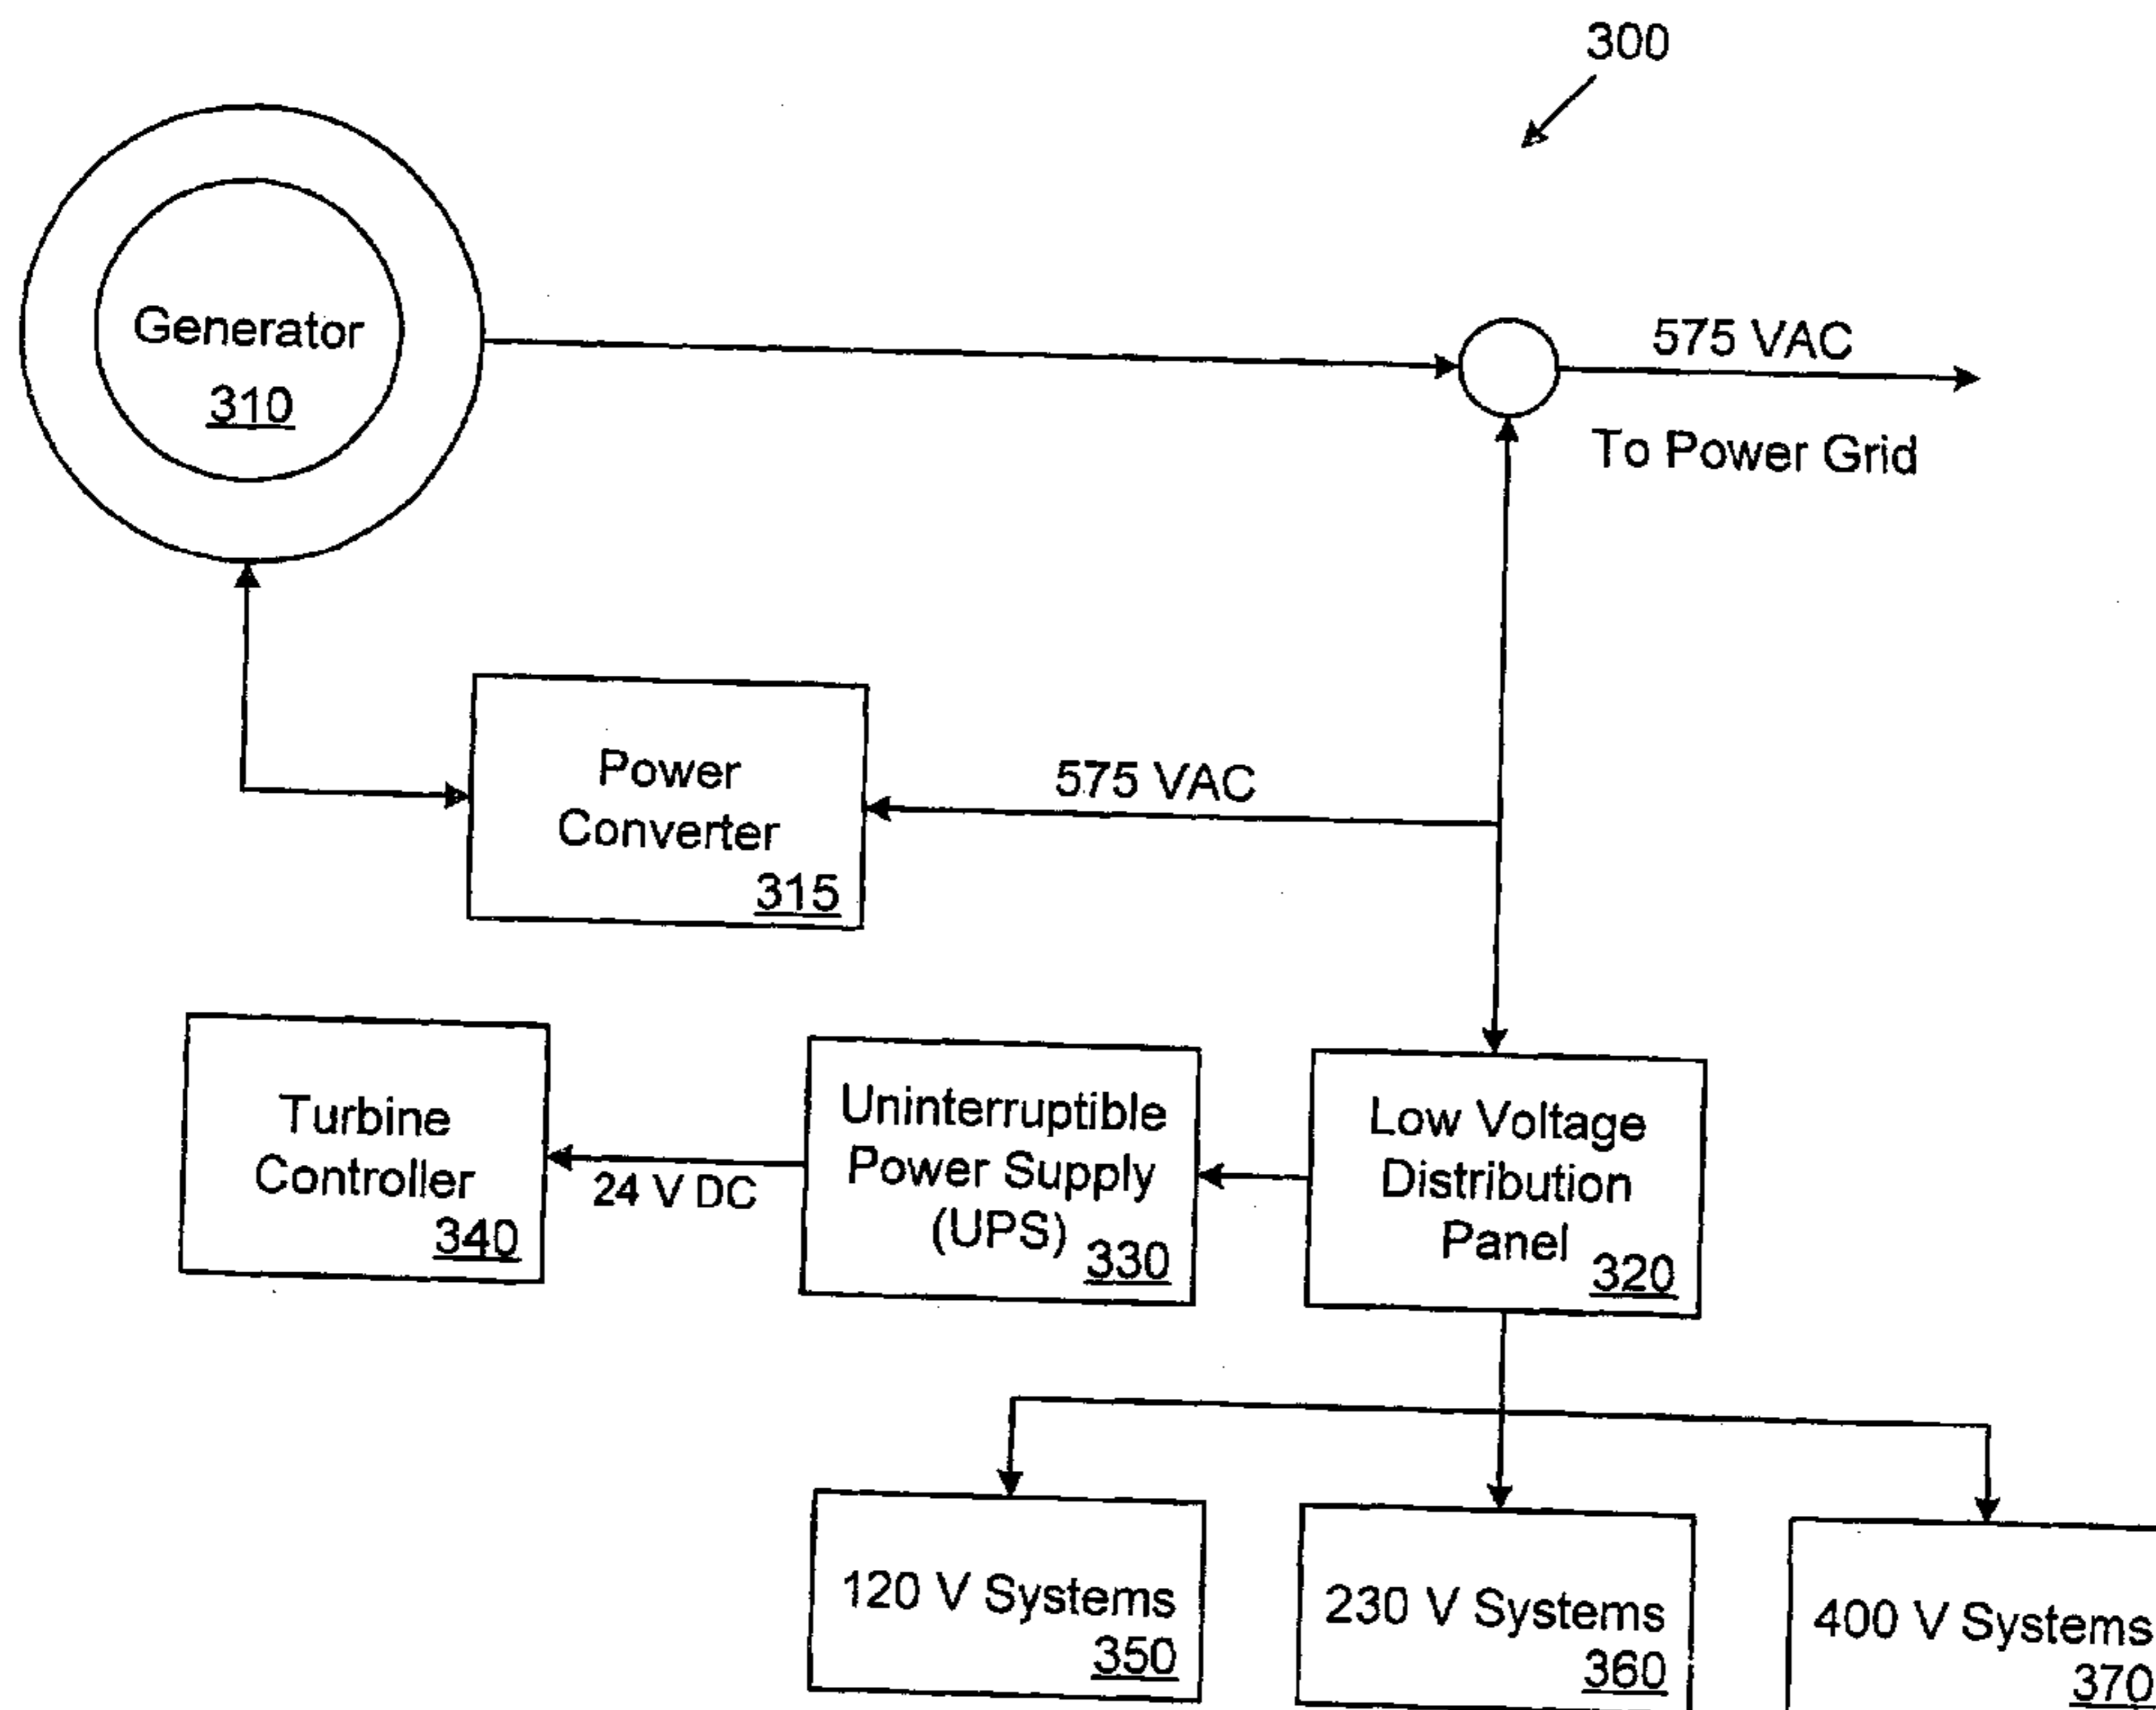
300

Generator
310

575 VAC

To Power Grid

Power Converter
315

575 VAC

Turbine Controller
340

24 V DC

Uninterruptible Power Supply (UPS)
330

Low Voltage Distribution Panel
320

120 V Systems
350

230 V Systems
360

400 V Systems
370